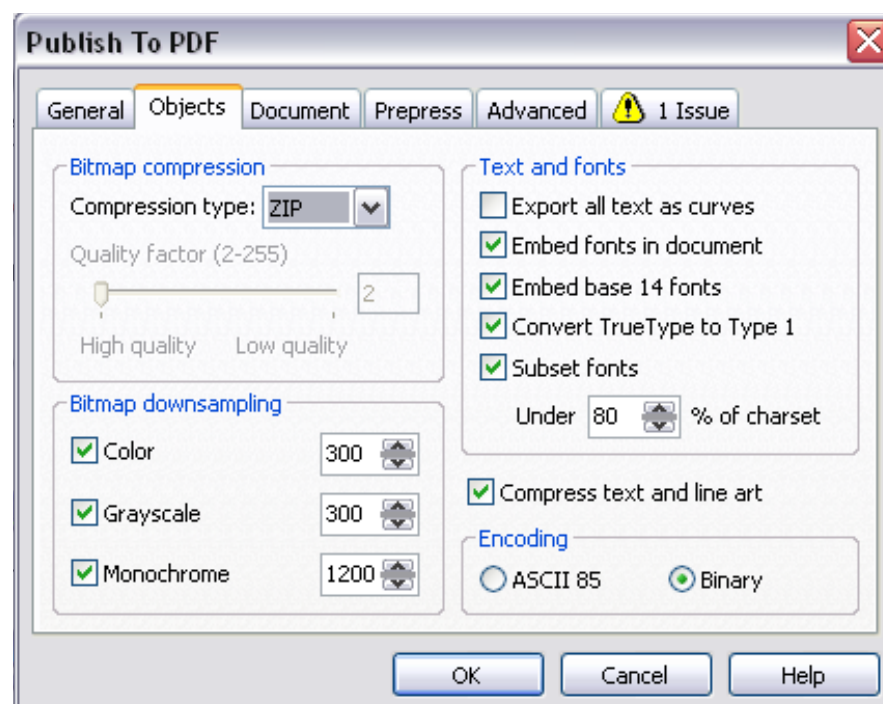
Publish To PDF

General | Objects | Document | Prepress | Advanced | 1 Issue

Bitmap compression
Compression type: ZIP
Quality factor (2-255)
2
High quality Low quality

Bitmap downsampling
Color 300
Grayscale 300
Monochrome 1200

Text and fonts
Export all text as curves
Embed fonts in document
Embed base 14 fonts
Convert TrueType to Type 1
Subset fonts
Under 80 % of charset

Compress text and line art

Encoding
ASCII 85
Binary

OK
Cancel
Help